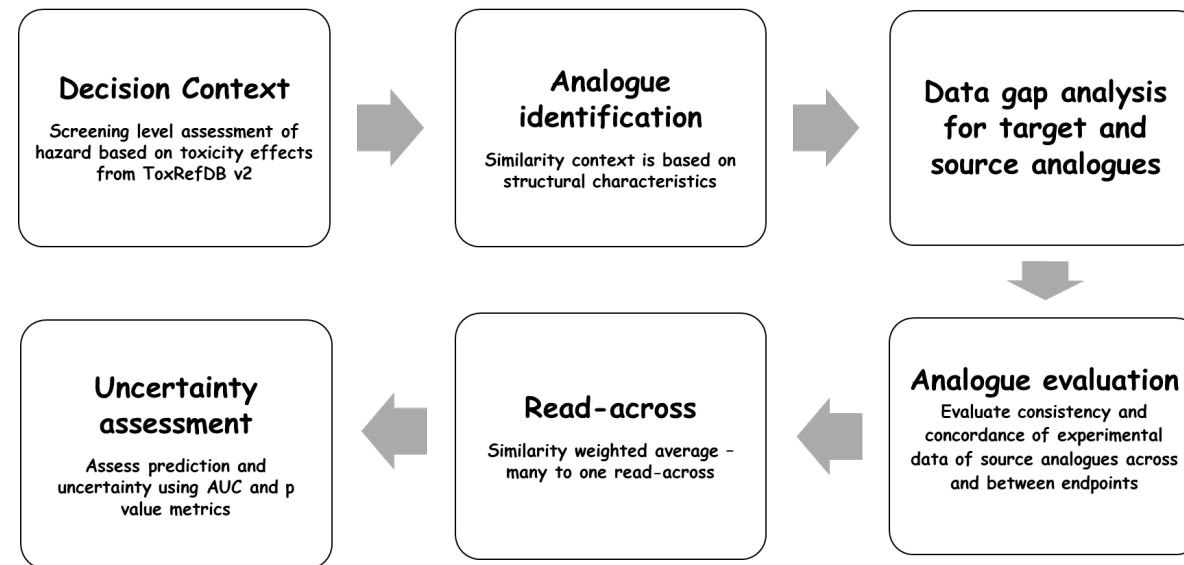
Decision Context

Screening level assessment of hazard based on toxicity effects from ToxRefDB v2

Analogue identification

Similarity context is based on structural characteristics

Data gap analysis for target and source analogues

Analogue evaluation

Evaluate consistency and concordance of experimental data of source analogues across and between endpoints

Read-across

Similarity weighted average – many to one read-across

Uncertainty assessment

Assess prediction and uncertainty using AUC and p value metrics